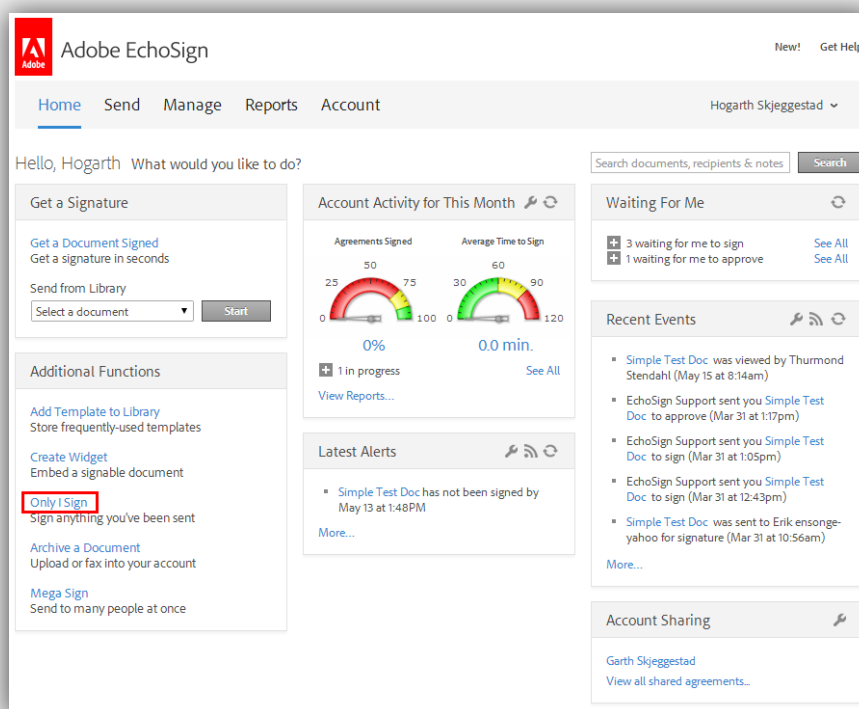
Adobe

Adobe EchoSign

New! Get Help

Home Send Manage Reports Account

Hogarth Skjeggestad

Hello, Hogarth What would you like to do?

Search documents, recipients & notes Search

Get a Signature

Get a Document Signed
Get a signature in seconds

Send from Library
Select a document Start

Additional Functions

Add Template to Library
Store frequently-used templates

Create Widget
Embed a signable document

Only I Sign
Sign anything you've been sent

Archive a Document
Upload or fax into your account

Mega Sign
Send to many people at once

Account Activity for This Month

Agreements Signed
50
25 75
0 100
0%

Average Time to Sign
60
30 90
0 120
0.0 min.

1 in progress See All

View Reports...

Latest Alerts

Simple Test Doc has not been signed by May 13 at 1:48PM

More...

Waiting For Me

3 waiting for me to sign See All
1 waiting for me to approve See All

Recent Events

Simple Test Doc was viewed by Thurmond Stendahl (May 15 at 8:14am)

EchoSign Support sent you Simple Test Doc to approve (Mar 31 at 1:17pm)

EchoSign Support sent you Simple Test Doc to sign (Mar 31 at 1:05pm)

EchoSign Support sent you Simple Test Doc to sign (Mar 31 at 12:43pm)

Simple Test Doc was sent to Erik ensonge-yahoo for signature (Mar 31 at 10:56am)

More...

Account Sharing

Garth Skjeggestad
View all shared agreements...